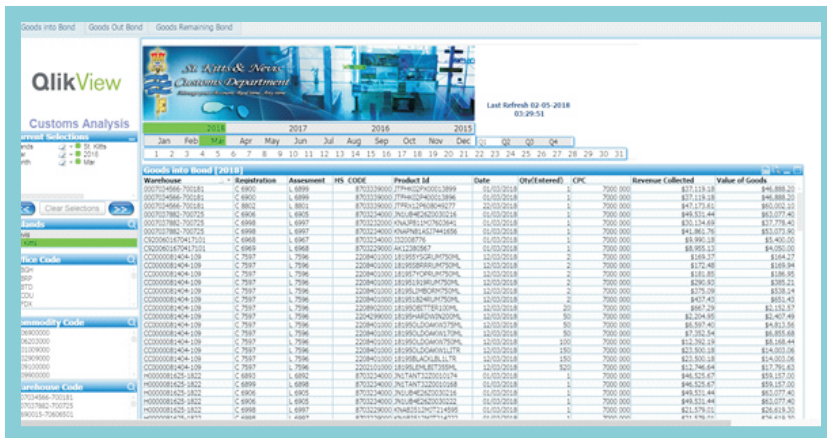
Goods into Bond | Goods Out Bond | Goods Remaining Bond

QlikView

Customs Analysis

St. Kitts & Nevis Customs Department

Last Refresh 02-05-2018 03:29:51

urrent Selections
ands St. Kitts
ar 2018
nth Mar

Clear Selections

slands
vis
Kitts

ffice Code
BGH
BRP
BTD
CDU
FCR

ommodity Code

arehouse Code

2018 2017 2016 2015
Jan Feb Mar Apr May Jun Jul Aug Sep Oct Nov Dec Q1 Q2 Q3 Q4
1 2 3 4 5 6 7 8 9 10 11 12 13 14 15 16 17 18 19 20 21 22 23 24 25 26 27 28 29 30 31

Goods into Bond [2018]

| Warehouse | Registration | Assesment | HS CODE | Product Id | Date | Qty(Entered) | CPC | Revenue Collected | Value of Goods |
|---|---|---|---|---|---|---|---|---|---|
| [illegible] | C 6900 | L 6899 | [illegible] | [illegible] | 01/03/2018 | 1 | 7000 000 | $37,119.18 | $46,888.20 |
| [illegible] | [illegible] | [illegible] | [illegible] | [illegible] | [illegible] | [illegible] | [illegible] | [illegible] | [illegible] |